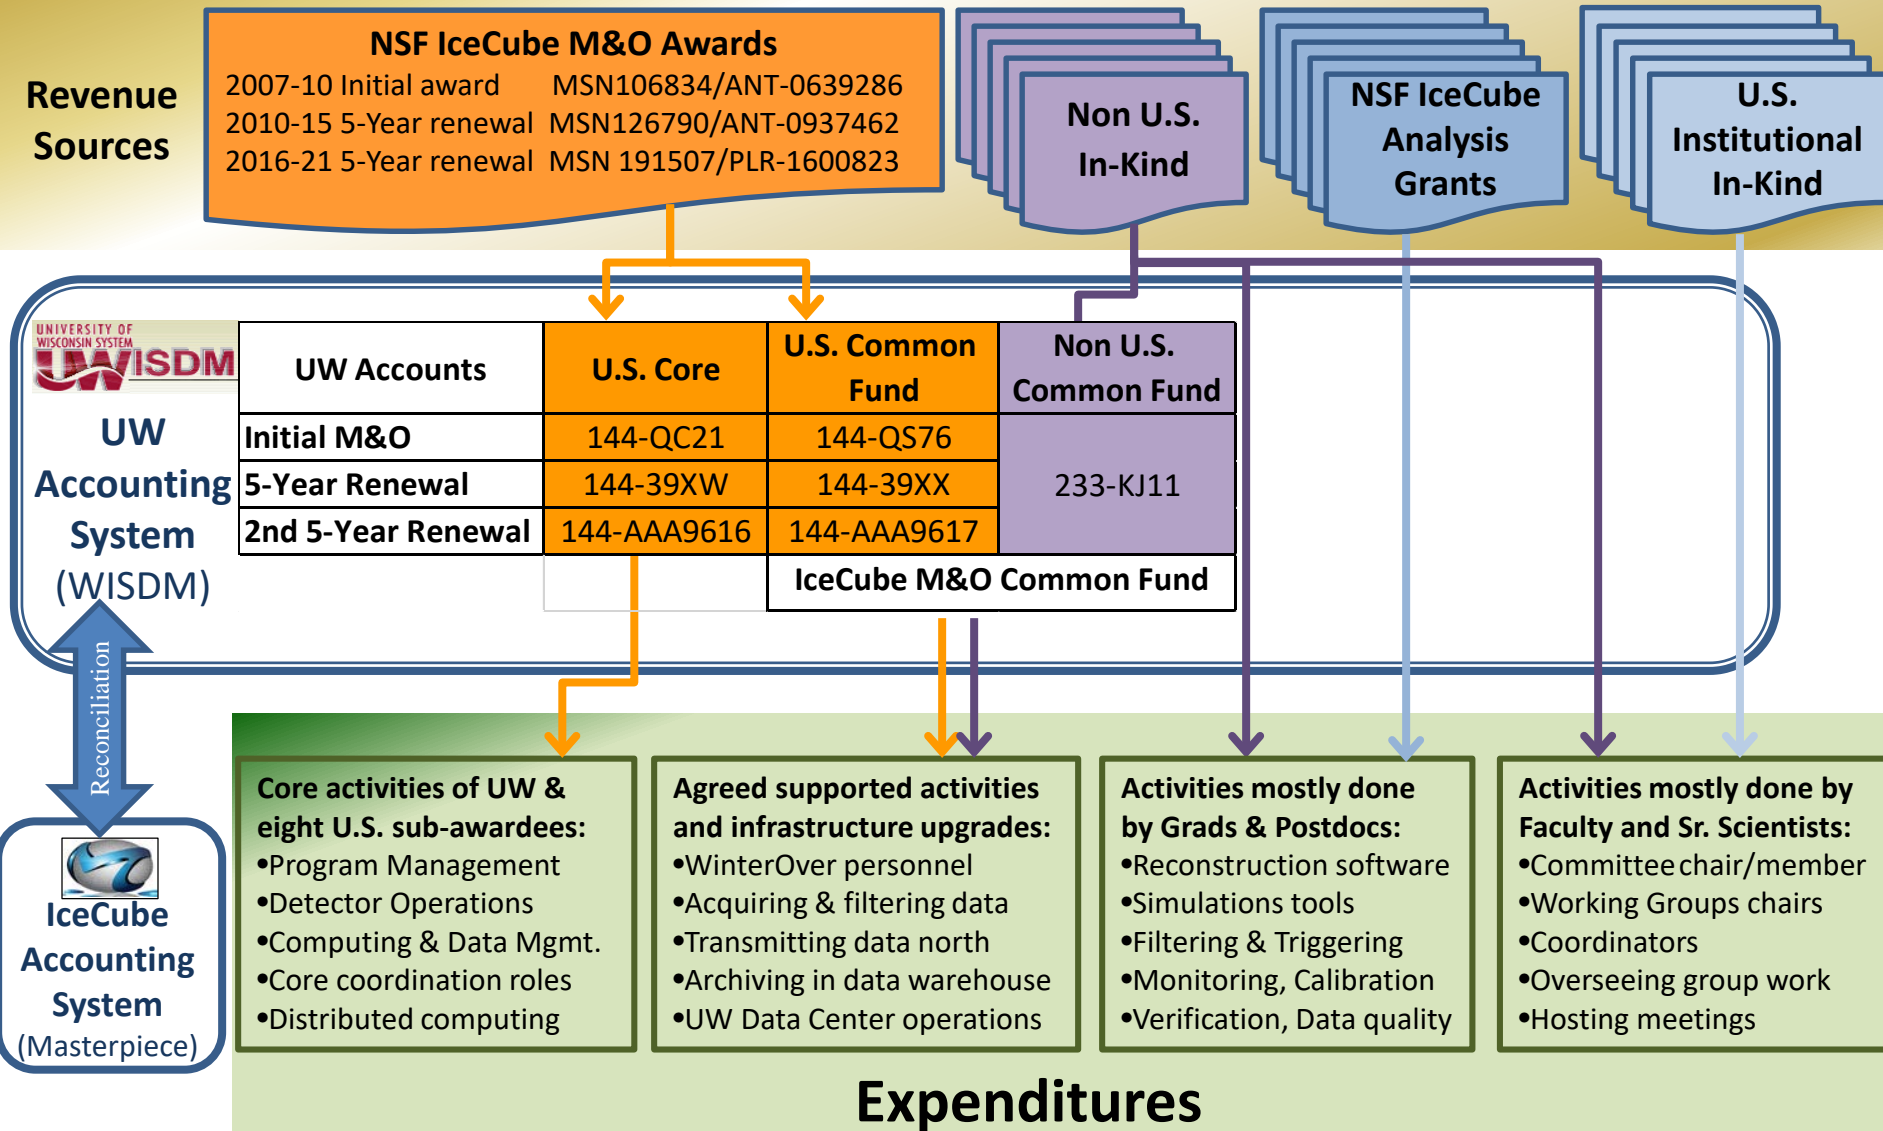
Revenue Sources

NSF IceCube M&O Awards
2007-10 Initial award MSN106834/ANT-0639286
2010-15 5-Year renewal MSN126790/ANT-0937462
2016-21 5-Year renewal MSN 191507/PLR-1600823

Non U.S. In-Kind

NSF IceCube Analysis Grants

U.S. Institutional In-Kind

UNIVERSITY OF WISCONSIN SYSTEM UWISDM

UW Accounting System (WISDM)

| UW Accounts | U.S. Core | U.S. Common Fund | Non U.S. Common Fund |
|---|---|---|---|
| Initial M&O | 144-QC21 | 144-QS76 | 233-KJ11 |
| 5-Year Renewal | 144-39XW | 144-39XX | |
| 2nd 5-Year Renewal | 144-AAA9616 | 144-AAA9617 | |
| | | IceCube M&O Common Fund | |

Reconciliation

IceCube Accounting System (Masterpiece)

Core activities of UW & eight U.S. sub-awardees:
•Program Management
•Detector Operations
•Computing & Data Mgmt.
•Core coordination roles
•Distributed computing

Agreed supported activities and infrastructure upgrades:
•WinterOver personnel
•Acquiring & filtering data
•Transmitting data north
•Archiving in data warehouse
•UW Data Center operations

Activities mostly done by Grads & Postdocs:
•Reconstruction software
•Simulations tools
•Filtering & Triggering
•Monitoring, Calibration
•Verification, Data quality

Activities mostly done by Faculty and Sr. Scientists:
•Committee chair/member
•Working Groups chairs
•Coordinators
•Overseeing group work
•Hosting meetings

Expenditures